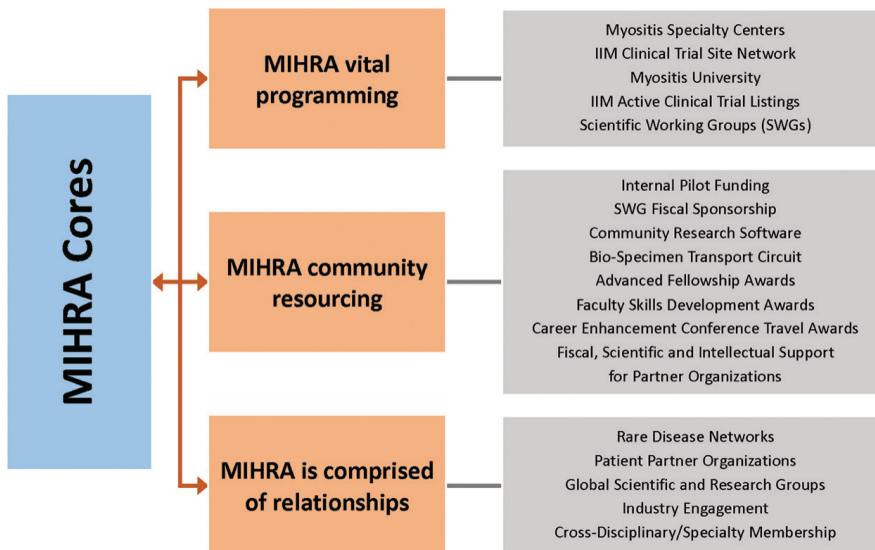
MIHRA Cores

MIHRA vital programming

Myositis Specialty Centers
IIM Clinical Trial Site Network
Myositis University
IIM Active Clinical Trial Listings
Scientific Working Groups (SWGs)

MIHRA community resourcing

Internal Pilot Funding
SWG Fiscal Sponsorship
Community Research Software
Bio-Specimen Transport Circuit
Advanced Fellowship Awards
Faculty Skills Development Awards
Career Enhancement Conference Travel Awards
Fiscal, Scientific and Intellectual Support for Partner Organizations

MIHRA is comprised of relationships

Rare Disease Networks
Patient Partner Organizations
Global Scientific and Research Groups
Industry Engagement
Cross-Disciplinary/Specialty Membership